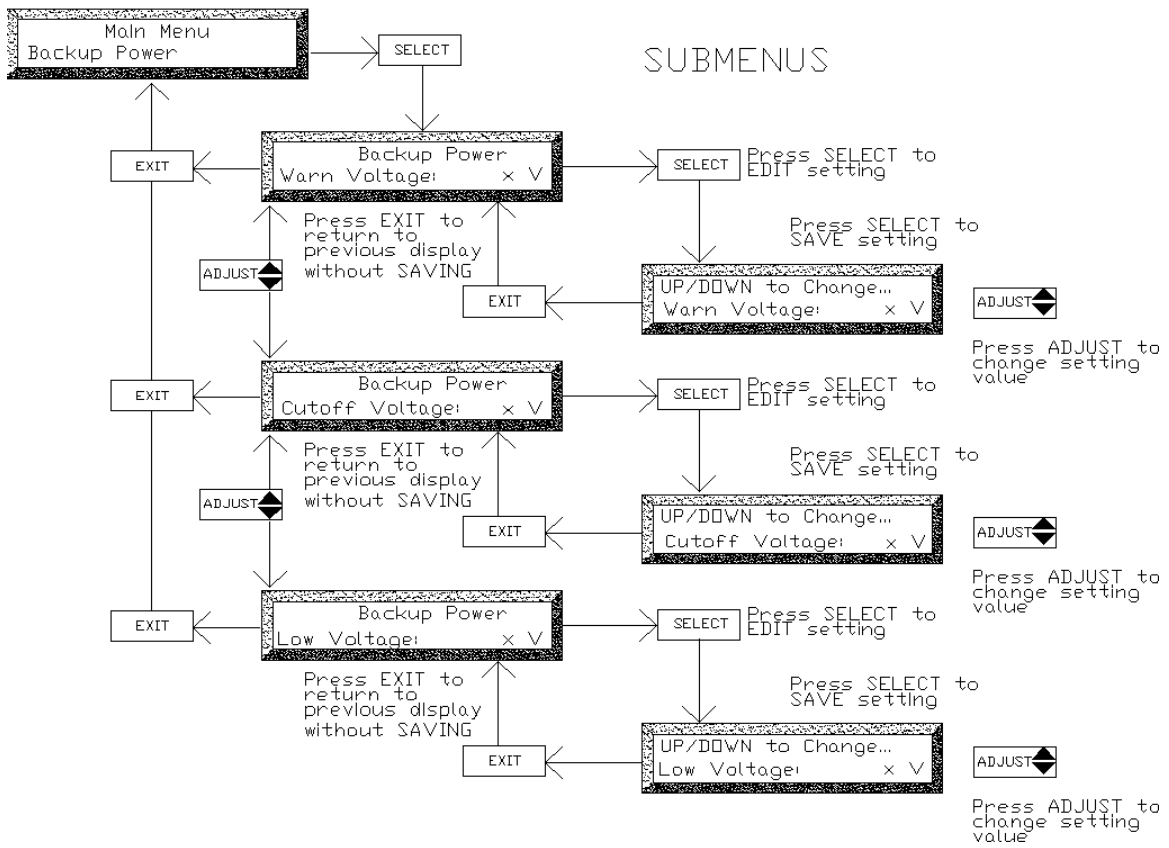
Main Menu
Backup Power

SELECT

SUBMENUS

EXIT

Backup Power
Warn Voltage: x V

SELECT

Press SELECT to EDIT setting

Press EXIT to return to previous display without SAVING

ADJUST

Press SELECT to SAVE setting

EXIT

UP/DOWN to Change...
Warn Voltage: x V

ADJUST

Press ADJUST to change setting value

EXIT

Backup Power
Cutoff Voltage: x V

SELECT

Press SELECT to EDIT setting

Press EXIT to return to previous display without SAVING

ADJUST

Press SELECT to SAVE setting

EXIT

UP/DOWN to Change...
Cutoff Voltage: x V

ADJUST

Press ADJUST to change setting value

EXIT

Backup Power
Low Voltage: x V

SELECT

Press SELECT to EDIT setting

Press EXIT to return to previous display without SAVING

Press SELECT to SAVE setting

EXIT

UP/DOWN to Change...
Low Voltage: x V

ADJUST

Press ADJUST to change setting value